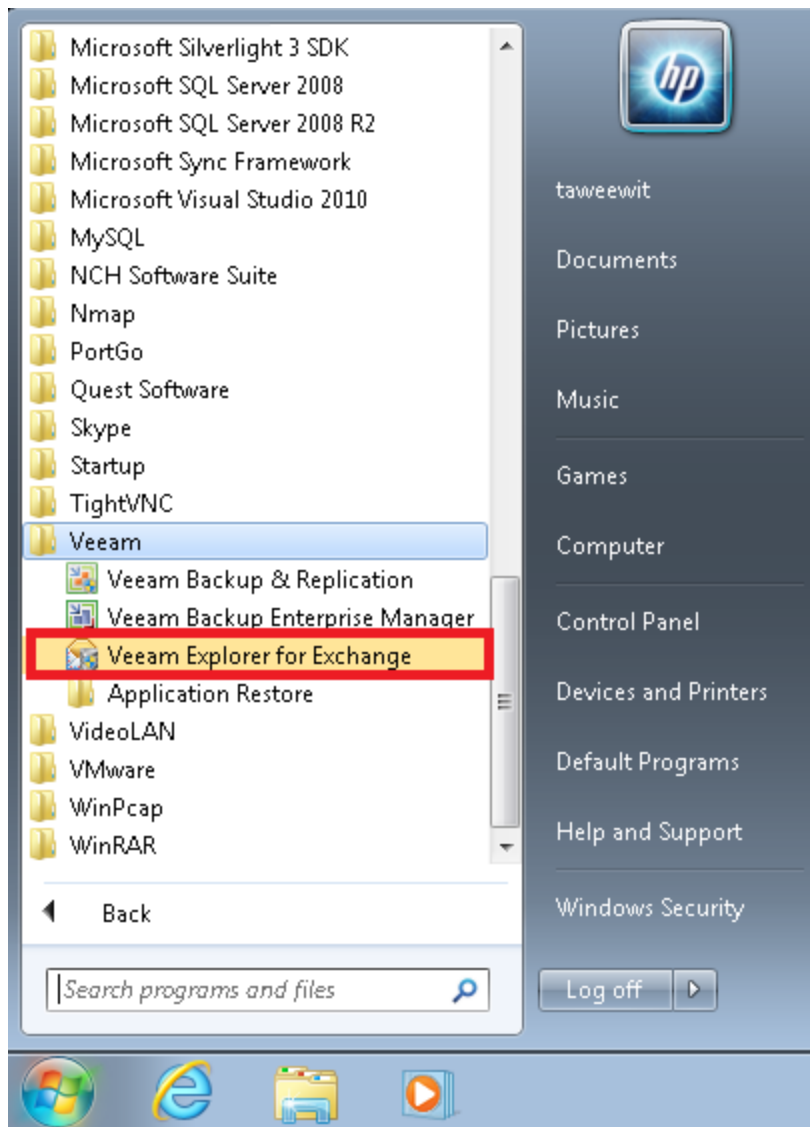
Microsoft Silverlight 3 SDK
Microsoft SQL Server 2008
Microsoft SQL Server 2008 R2
Microsoft Sync Framework
Microsoft Visual Studio 2010
MySQL
NCH Software Suite
Nmap
PortGo
Quest Software
Skype
Startup
TightVNC
Veeam
Veeam Backup & Replication
Veeam Backup Enterprise Manager
Veeam Explorer for Exchange
Application Restore
VideoLAN
VMware
WinPcap
WinRAR

Back

Search programs and files

hp

taweewit
Documents
Pictures
Music
Games
Computer
Control Panel
Devices and Printers
Default Programs
Help and Support
Windows Security

Log off